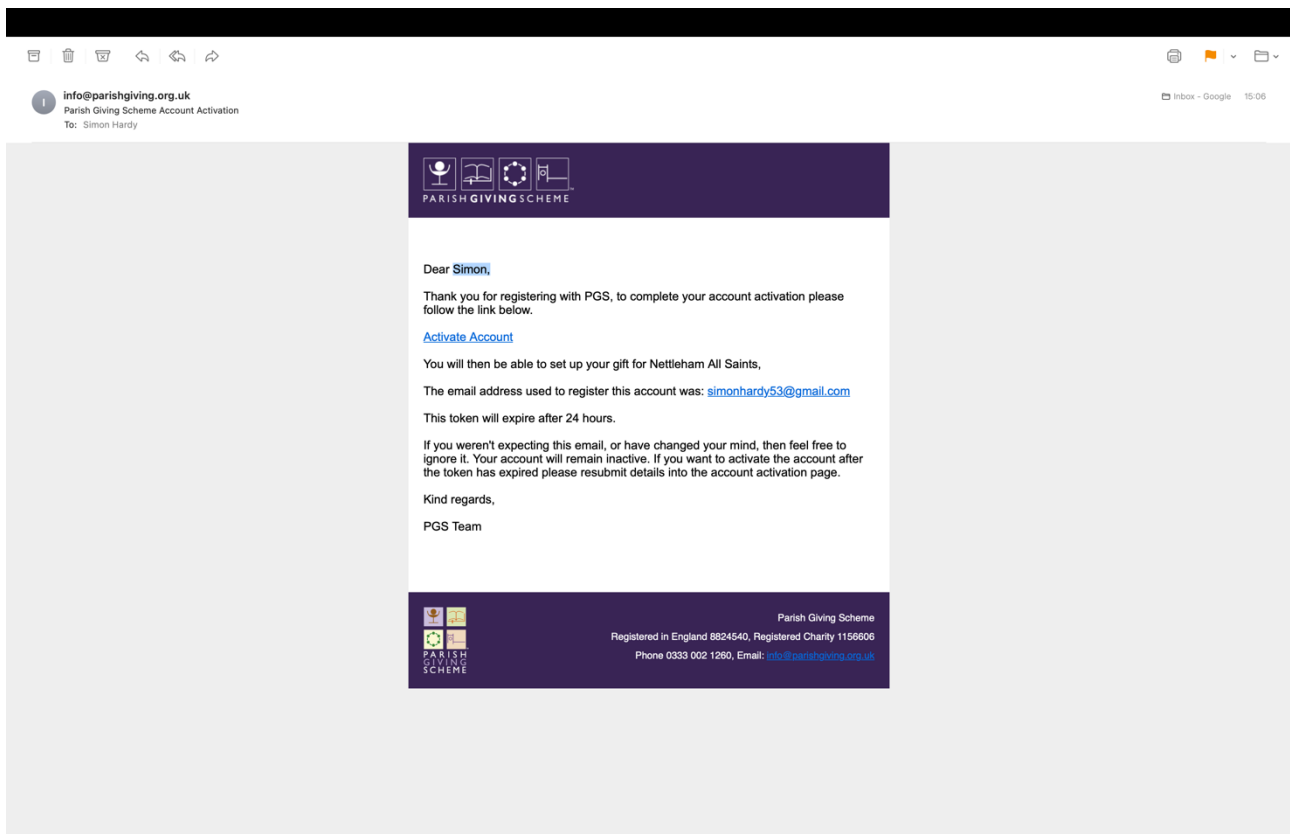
I

info@parishgiving.org.uk
Parish Giving Scheme Account Activation
To: Simon Hardy

Inbox - Google 15:06

PARISH GIVING SCHEME

Dear Simon,

Thank you for registering with PGS, to complete your account activation please follow the link below.

Activate Account

You will then be able to set up your gift for Nettleham All Saints,

The email address used to register this account was: simonhardy53@gmail.com

This token will expire after 24 hours.

If you weren't expecting this email, or have changed your mind, then feel free to ignore it. Your account will remain inactive. If you want to activate the account after the token has expired please resubmit details into the account activation page.

Kind regards,

PGS Team

PARISH GIVING SCHEME

Parish Giving Scheme
Registered in England 8824540, Registered Charity 1156606
Phone 0333 002 1260, Email: info@parishgiving.org.uk